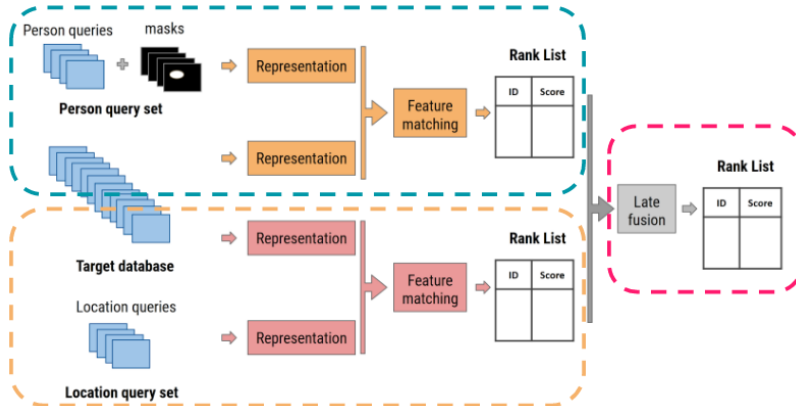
Person queries

masks

Person query set

Representation

Representation

Feature matching

Rank List

| ID | Score |
|---|---|
| | |

Target database

Representation

Representation

Feature matching

Rank List

| ID | Score |
|---|---|
| | |

Location queries

Location query set

Late fusion

Rank List

| ID | Score |
|---|---|
| | |